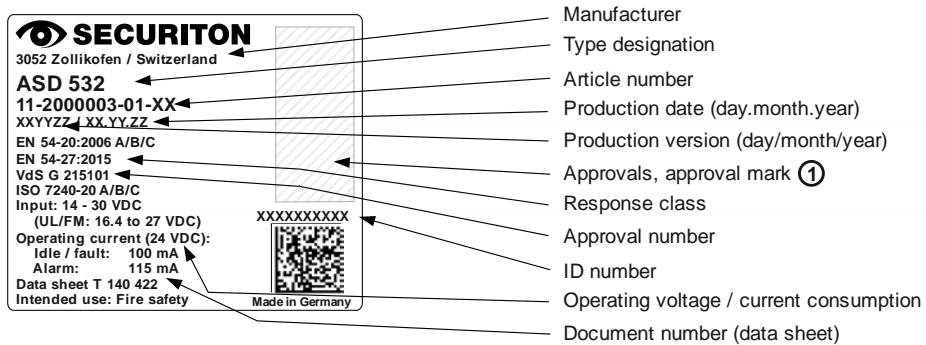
SECURITON
3052 Zollikofen / Switzerland
ASD 532
11-2000003-01-XX
XXYYZZ / XX.YY.ZZ
EN 54-20:2006 A/B/C
EN 54-27:2015
VdS G 215101
ISO 7240-20 A/B/C
Input: 14 - 30 VDC
(UL/FM: 16.4 to 27 VDC)
Operating current (24 VDC):
Idle / fault: 100 mA
Alarm: 115 mA
Data sheet T 140 422
Intended use: Fire safety
XXXXXXXXXX
Made in Germany

Manufacturer
Type designation
Article number
Production date (day.month.year)
Production version (day/month/year)
Approvals, approval mark 1
Response class
Approval number
ID number
Operating voltage / current consumption
Document number (data sheet)